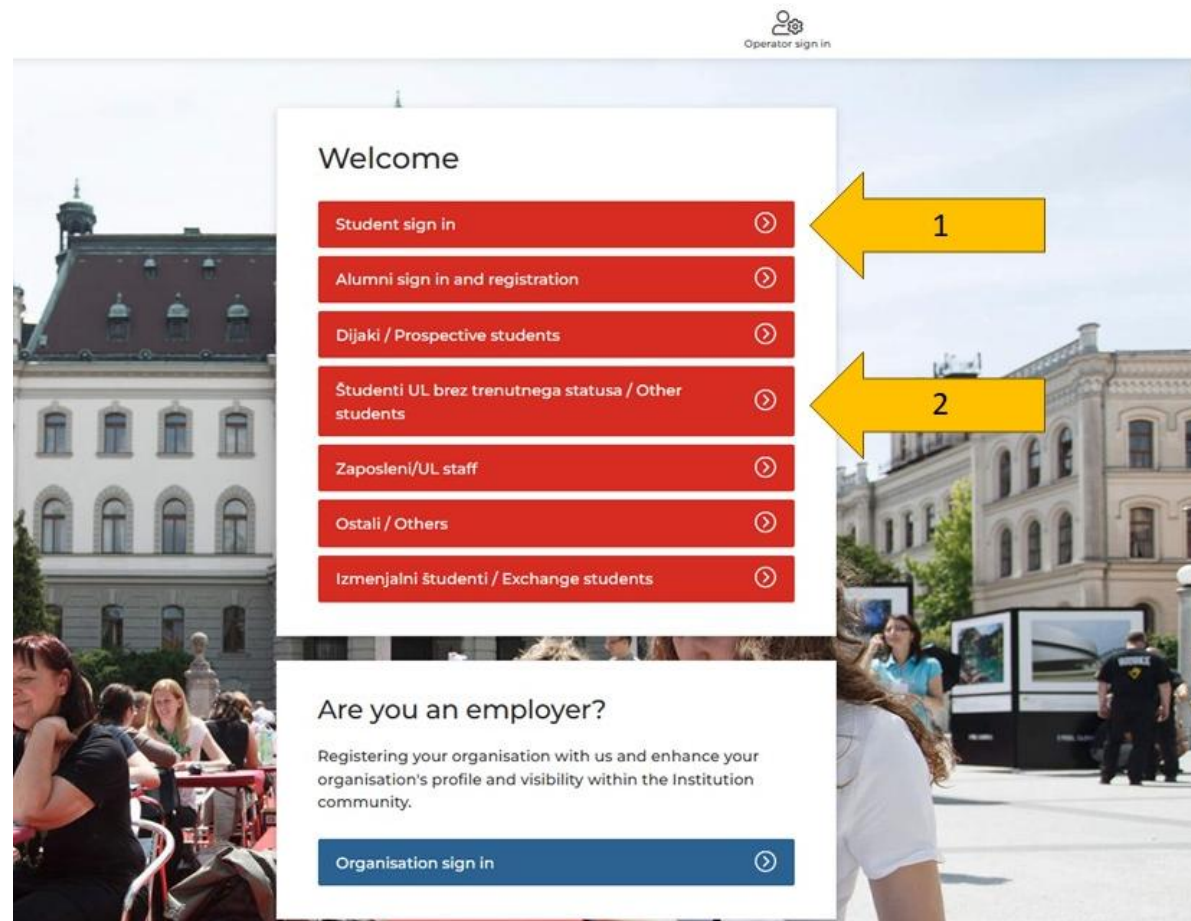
Operator sign in

Welcome

Student sign in

1

Alumni sign in and registration

Dijaki / Prospective students

Študenti UL brez trenutnega statusa / Other students

2

Zaposleni/UL staff

Ostali / Others

Izmenjalni študenti / Exchange students

Are you an employer?

Registering your organisation with us and enhance your organisation's profile and visibility within the Institution community.

Organisation sign in